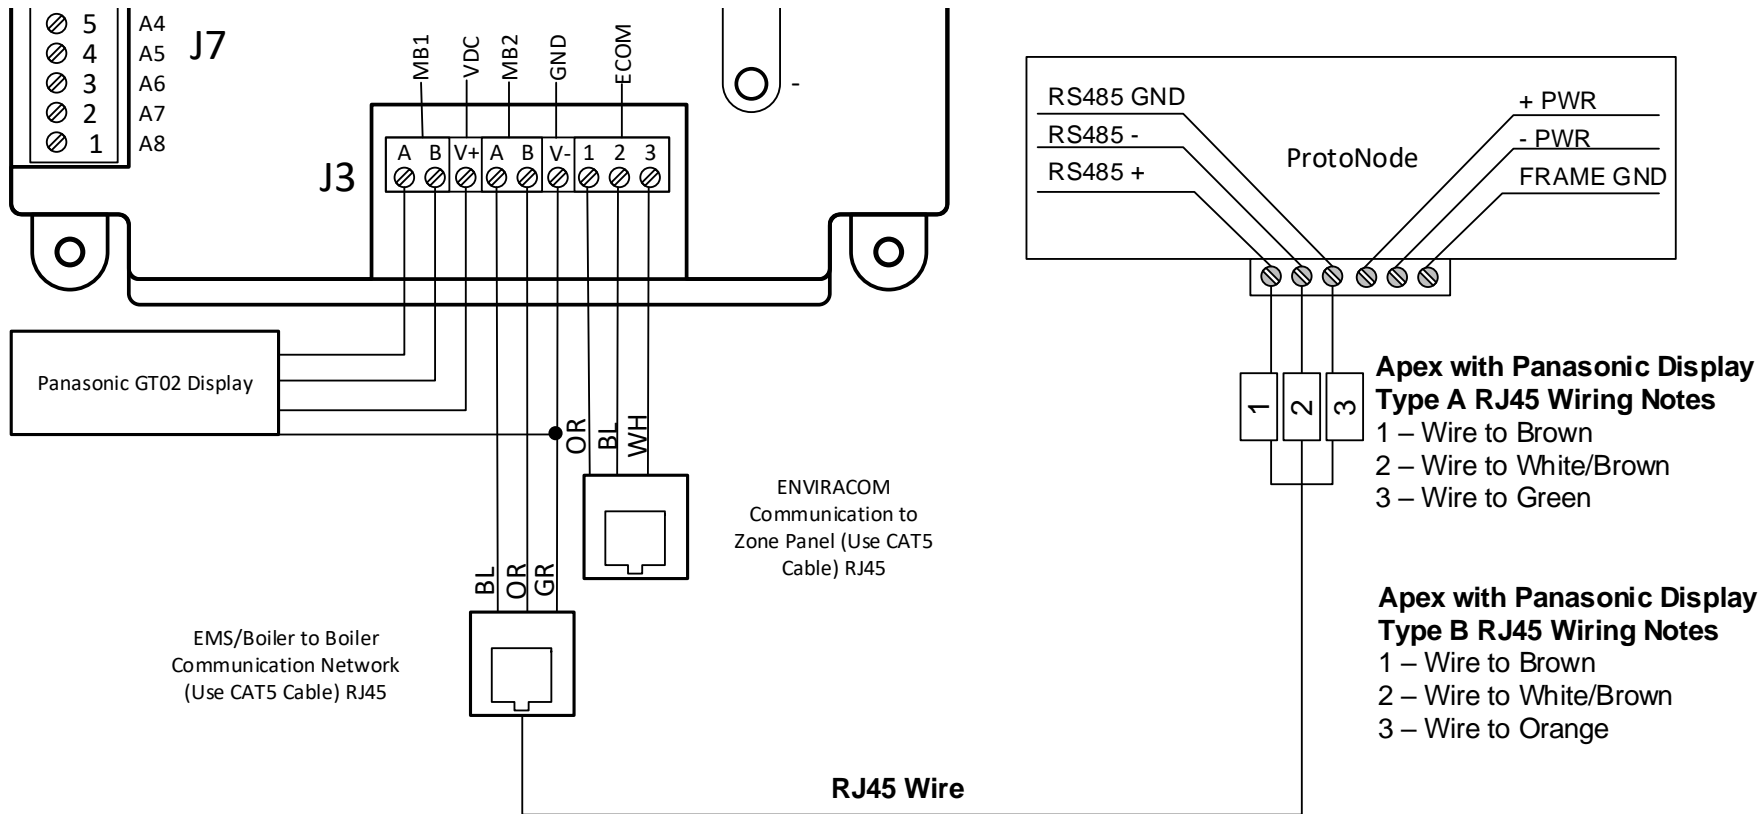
5 A4
4 A5
3 A6
2 A7
1 A8
J7

MB1 VDC MB2 GND ECOM

-

J3
A B V+ A B V- 1 2 3

Panasonic GT02 Display

OR BL WH

BL OR GR

ENVIRACOM Communication to Zone Panel (Use CAT5 Cable) RJ45

EMS/Boiler to Boiler Communication Network (Use CAT5 Cable) RJ45

RS485 GND
RS485 -
RS485 +
ProtoNode
+ PWR
- PWR
FRAME GND

1 2 3

**Apex with Panasonic Display Type A RJ45 Wiring Notes**
1 – Wire to Brown
2 – Wire to White/Brown
3 – Wire to Green

**Apex with Panasonic Display Type B RJ45 Wiring Notes**
1 – Wire to Brown
2 – Wire to White/Brown
3 – Wire to Orange

**RJ45 Wire**